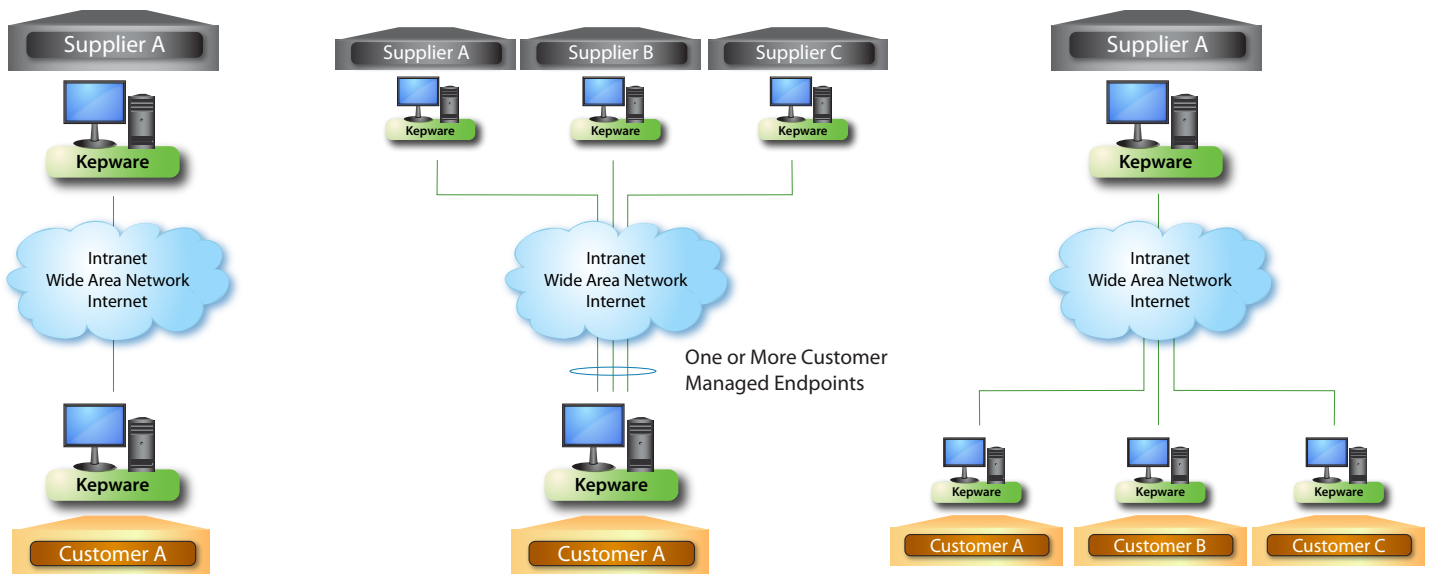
Supplier A

Kepware

Intranet
Wide Area Network
Internet

Kepware

Customer A

Supplier A

Supplier B

Supplier C

Kepware

Kepware

Kepware

Intranet
Wide Area Network
Internet

One or More Customer Managed Endpoints

Kepware

Customer A

Supplier A

Kepware

Intranet
Wide Area Network
Internet

Kepware

Kepware

Kepware

Customer A

Customer B

Customer C